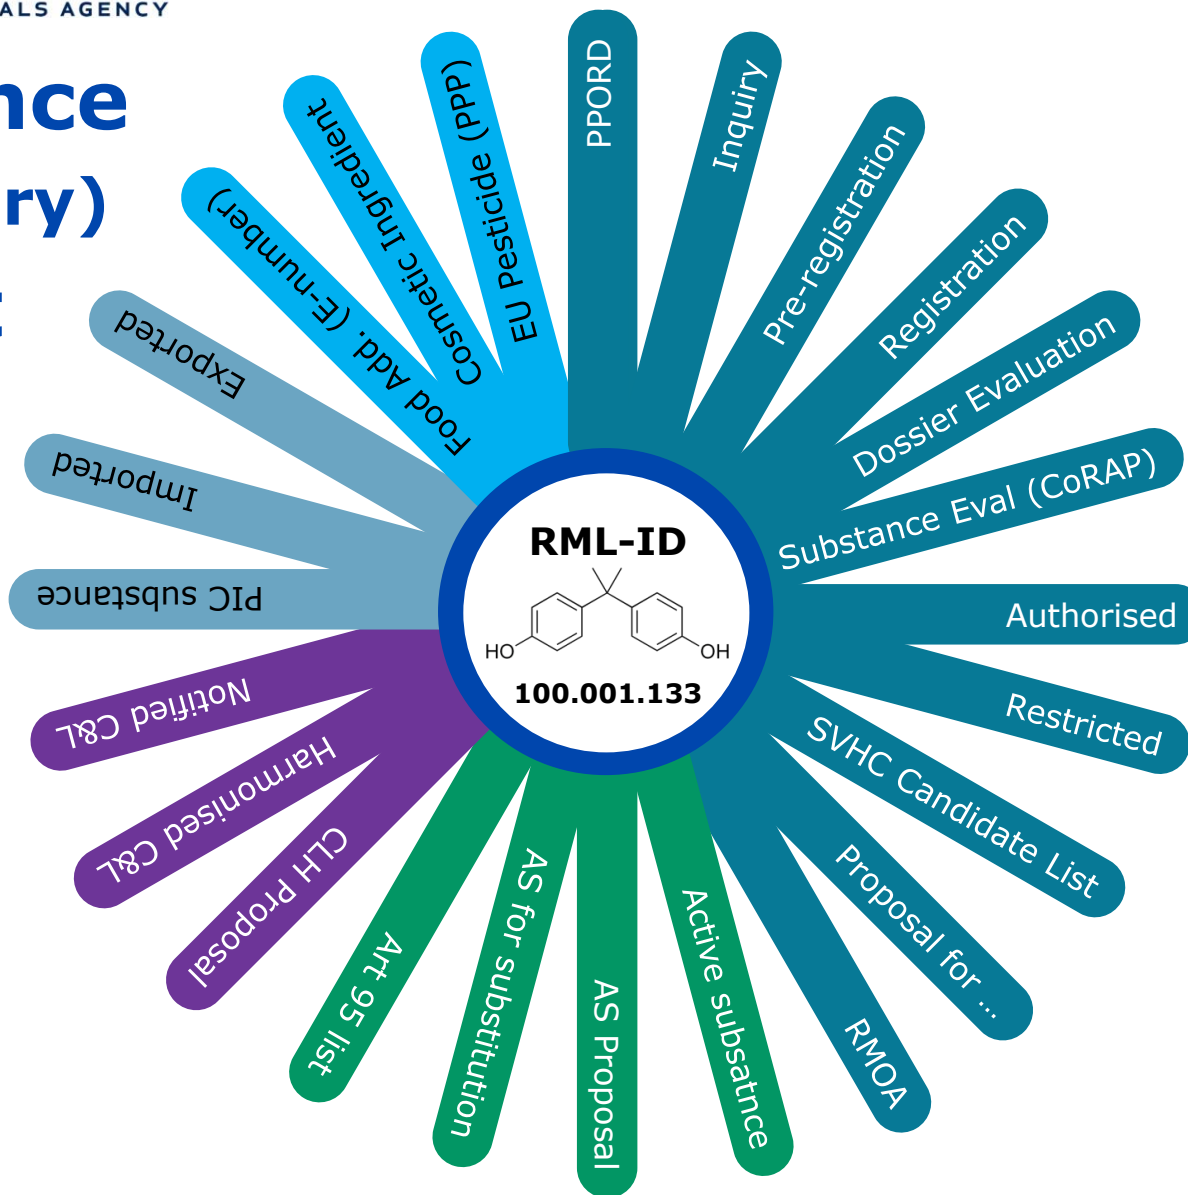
ALS AGENCY

nce

ry)

PPORD

Inquiry

Pre-registration

Registration

Dossier Evaluation

Substance Eval (CoRAP)

Authorised

Restricted

SVHC Candidate List

Proposal for ...

RMOA

Active subsatnce

AS Proposal

AS for substitution

Art 95 list

CLH Proposal

Harmonised C&L

Notified C&L

PIC substance

Imported

Exported

Food Add. (E-number)

Cosmetic Ingredient

EU Pesticide (PPP)

RML-ID

HO

OH

100.001.133